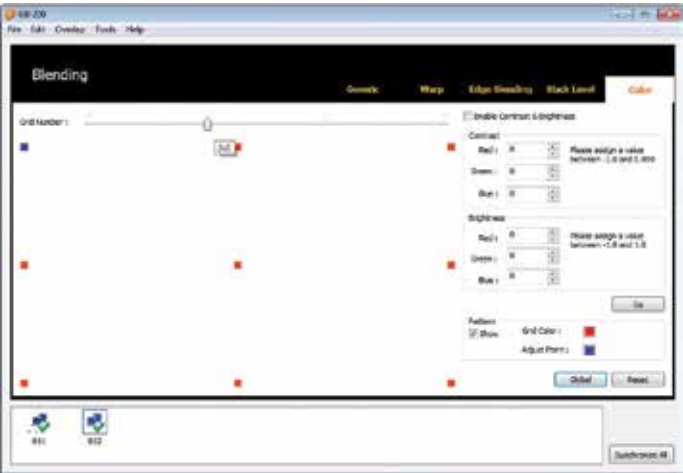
EB-200
File Edit Overlay Tools Help

Blending

Generic Warp Edge Blending Black Level Color

Grid Number :

3x3

Enable Contrast & Brightness

Contrast
Red : 0
Green : 0
Blue : 0
Please assign a value between -1.0 and 1.000

Brightness
Red : 0
Green : 0
Blue : 0
Please assign a value between -1.0 and 1.0

Ok

Pattern
Show
Grid Color :
Adjust Point :

Global Reset

B11 B12

Synchronize All